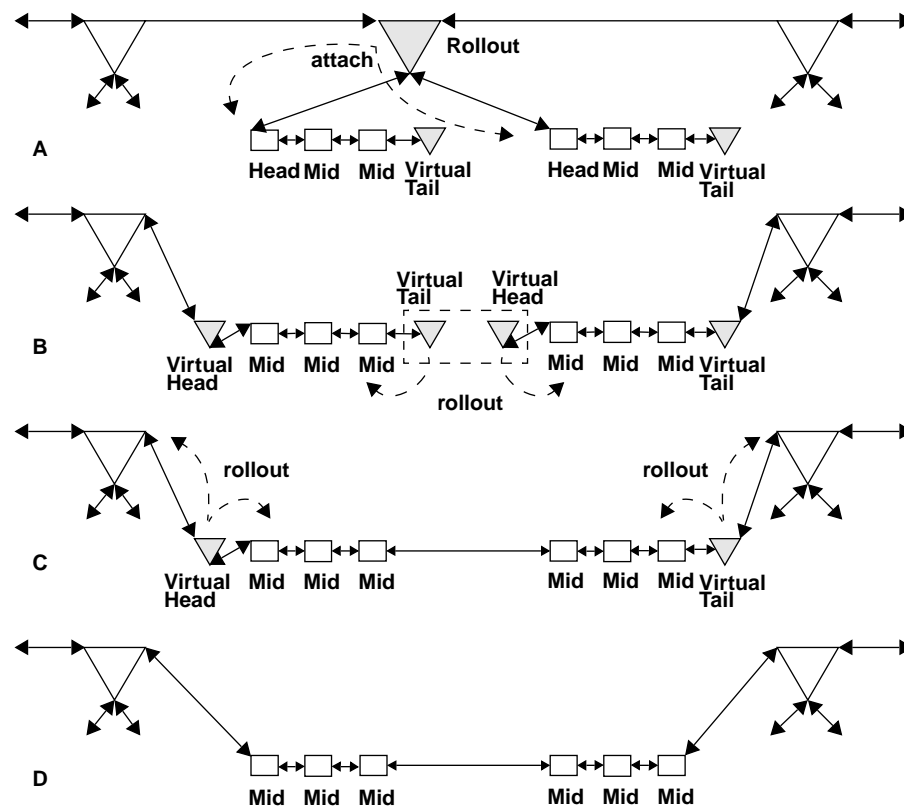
Rollout
attach
A
Head Mid Mid Virtual Tail
Head Mid Mid Virtual Tail

B
Virtual Tail
Virtual Head
Virtual Head Mid Mid Mid
Mid Mid Mid Virtual Tail
rollout

C
rollout
rollout
Virtual Head Mid Mid Mid
Mid Mid Mid Virtual Tail

D
Mid Mid Mid
Mid Mid Mid